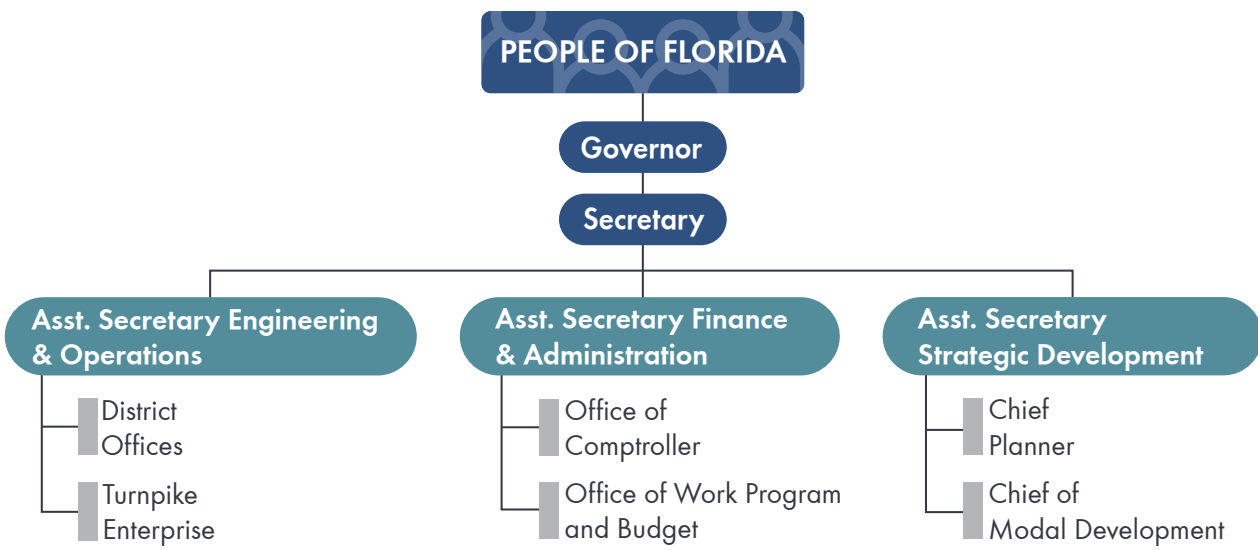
PEOPLE OF FLORIDA

Governor

Secretary

Asst. Secretary Engineering & Operations

District Offices

Turnpike Enterprise

Asst. Secretary Finance & Administration

Office of Comptroller

Office of Work Program and Budget

Asst. Secretary Strategic Development

Chief Planner

Chief of Modal Development